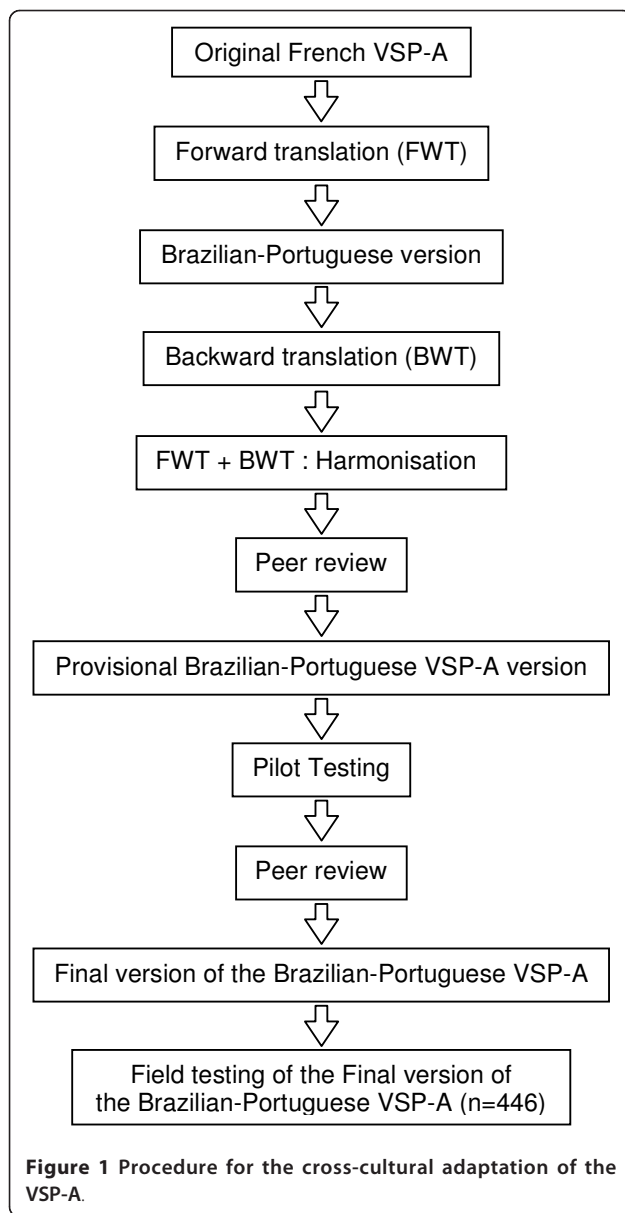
Original French VSP-A

Forward translation (FWT)

Brazilian-Portuguese version

Backward translation (BWT)

FWT + BWT : Harmonisation

Peer review

Provisional Brazilian-Portuguese VSP-A version

Pilot Testing

Peer review

Final version of the Brazilian-Portuguese VSP-A

Field testing of the Final version of the Brazilian-Portuguese VSP-A (n=446)

Figure 1 Procedure for the cross-cultural adaptation of the VSP-A.